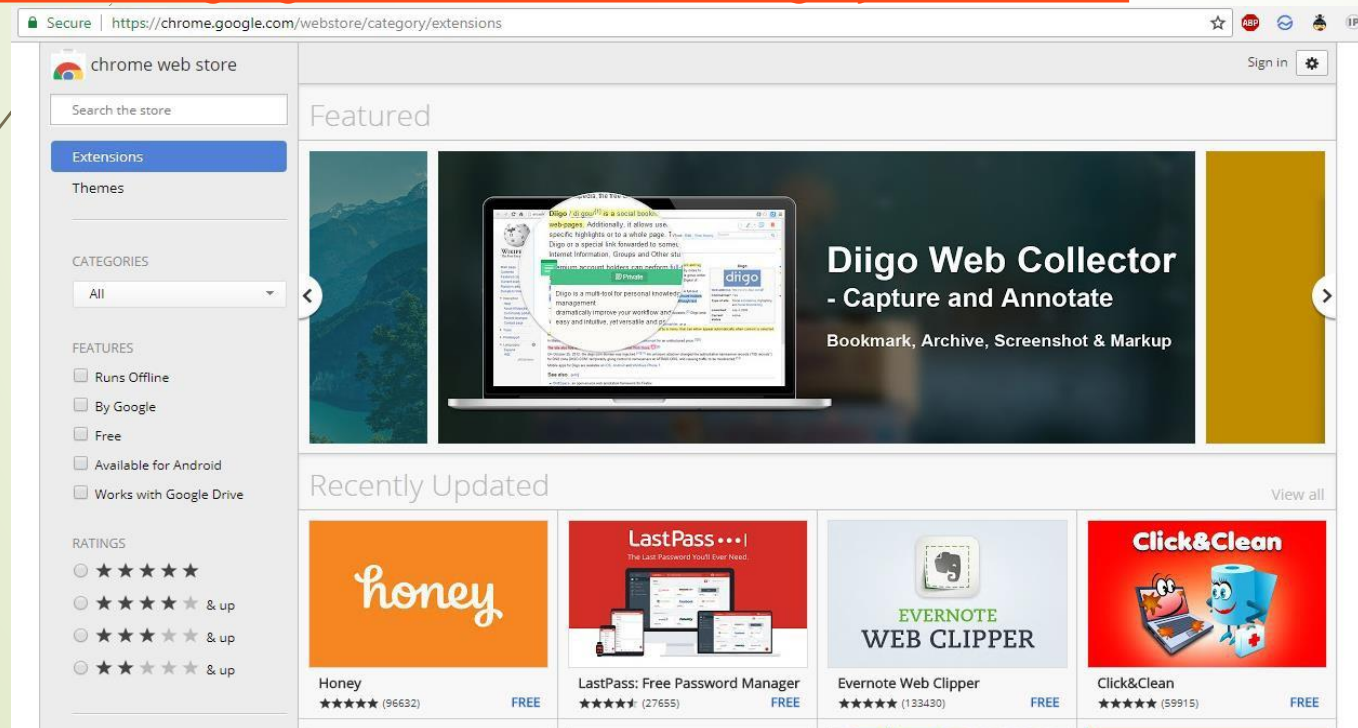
Secure | https://chrome.google.com/webstore/category/extensions

chrome web store

Sign in

Search the store

Extensions

Themes

CATEGORIES

All

FEATURES

Runs Offline

By Google

Free

Available for Android

Works with Google Drive

RATINGS

★★★★★

★★★★★ & up

★★★★★ & up

★★★★★ & up

Featured

Diigo Web Collector
- Capture and Annotate

Bookmark, Archive, Screenshot & Markup

Recently Updated

View all

honey

Honey
★★★★★ (96632) FREE

LastPass•••|
The Last Password You'll Ever Need.

LastPass: Free Password Manager
★★★★★ (27655) FREE

EVERNOTE
WEB CLIPPER

Evernote Web Clipper
★★★★★ (133430) FREE

Click&Clean

Click&Clean
★★★★★ (59915) FREE